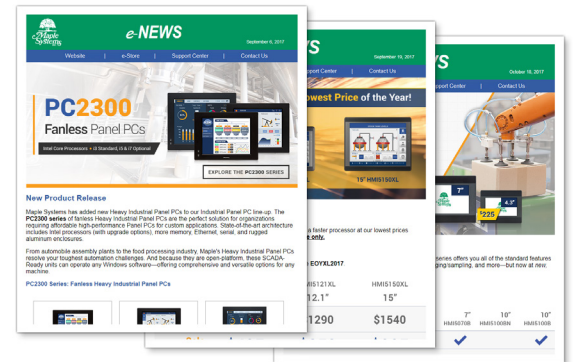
Maple Systems

e-NEWS

September 6, 2017

Website | e-Store | Support Center | Contact Us

PC2300

Fanless Panel PCs

Intel Core Processors • i3 Standard, i5 & i7 Optional

EXPLORE THE PC2300 SERIES

New Product Release

Maple Systems has added new Heavy Industrial Panel PCs to our Industrial Panel PC line-up. The PC2300 series of fanless Heavy Industrial Panel PCs are the perfect solution for organizations requiring affordable high-performance Panel PCs for custom applications. State-of-the-art architecture includes Intel processors (with upgrade options), more memory, Ethernet, serial, and rugged aluminum enclosures.

From automobile assembly plants to the food processing industry, Maple's Heavy Industrial Panel PCs resolve your toughest automation challenges. And because they are open-platform, these SCADA-Ready units can operate any Windows software—offering comprehensive and versatile options for any machine.

PC2300 Series: Fanless Heavy Industrial Panel PCs

WS

September 19, 2017

Support Center | Contact Us

owest Price of the Year!

15" HMI5150XL

a faster processor at our lowest prices
e only.

EOYXL2017

| HMI5121XL | HMI5150XL |
|---|---|
| 12.1" | 15" |
| 1290 | $1540 |

October 18, 2017

Contact Us

7"

4.3"

$225

eries offers you all of the standard features
ging,sampling, and more—but now at new,

| 7" | 10" | 10" |
|---|---|---|
| HMI5070B | HMI5100BN | HMI5100B |